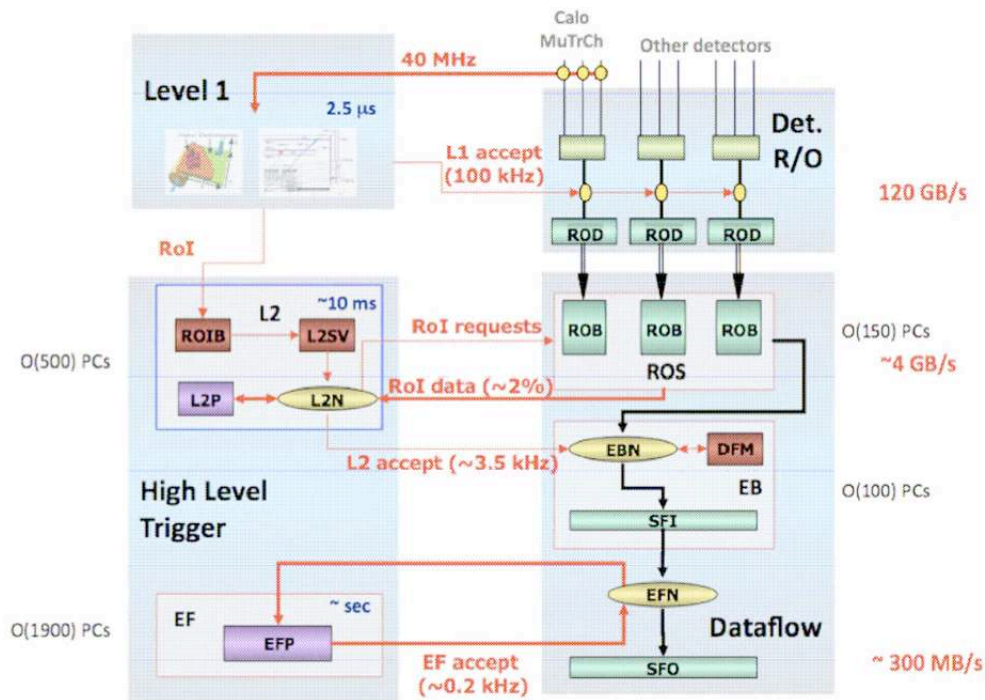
Calo MuTrCh

Other detectors

40 MHz

Level 1

2.5 μs

Det. R/O

L1 accept (100 kHz)

120 GB/s

ROD

ROD

ROD

RoI

~10 ms

L2

ROIB

L2SV

RoI requests

ROB

ROB

ROB

O(150) PCs

O(500) PCs

ROS

~4 GB/s

RoI data (~2%)

L2P

L2N

EBN

DFM

L2 accept (~3.5 kHz)

EB

High Level Trigger

O(100) PCs

SFI

EFN

~ sec

EF

O(1900) PCs

EFP

Dataflow

EF accept (~0.2 kHz)

SFO

~ 300 MB/s